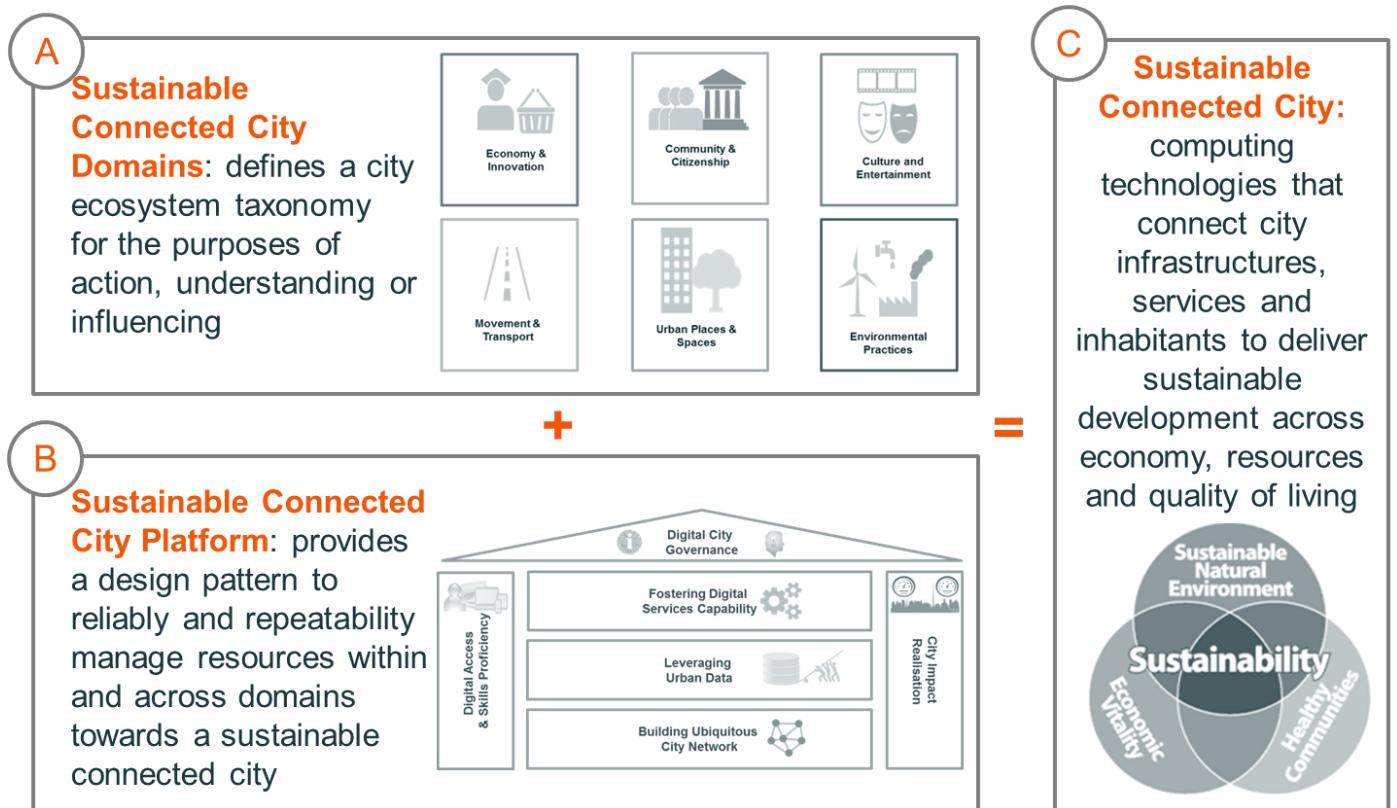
A

Sustainable Connected City Domains: defines a city ecosystem taxonomy for the purposes of action, understanding or influencing

Economy & Innovation

Community & Citizenship

Culture and Entertainment

Movement & Transport

Urban Places & Spaces

Environmental Practices

+

B

Sustainable Connected City Platform: provides a design pattern to reliably and repeatability manage resources within and across domains towards a sustainable connected city

Digital City Governance

Digital Access & Skills Proficiency

Fostering Digital Services Capability

Leveraging Urban Data

Building Ubiquitous City Network

City Impact Realisation

=

C

Sustainable Connected City: computing technologies that connect city infrastructures, services and inhabitants to deliver sustainable development across economy, resources and quality of living

Sustainable Natural Environment

Sustainability

Economic Vitality

Healthy Communities